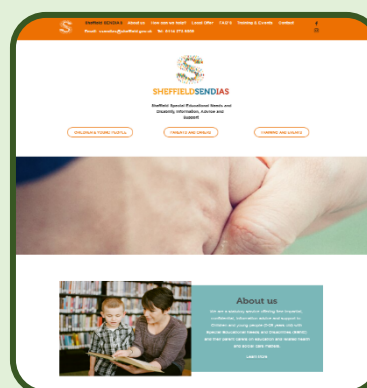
SHEFFIELD SENDIAS About us How can we help? Local Offer FAQ'S Training & Events Contact

Email: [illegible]@sheffield.gov.uk Tel: 0114 273 6009

SHEFFIELDSENDIAS

Sheffield Special Educational Needs and Disability Information, Advice and Support

CHILDREN & YOUNG PEOPLE

PARENTS AND CARERS

TRAINING AND COURSES

About us

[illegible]

LEARN MORE